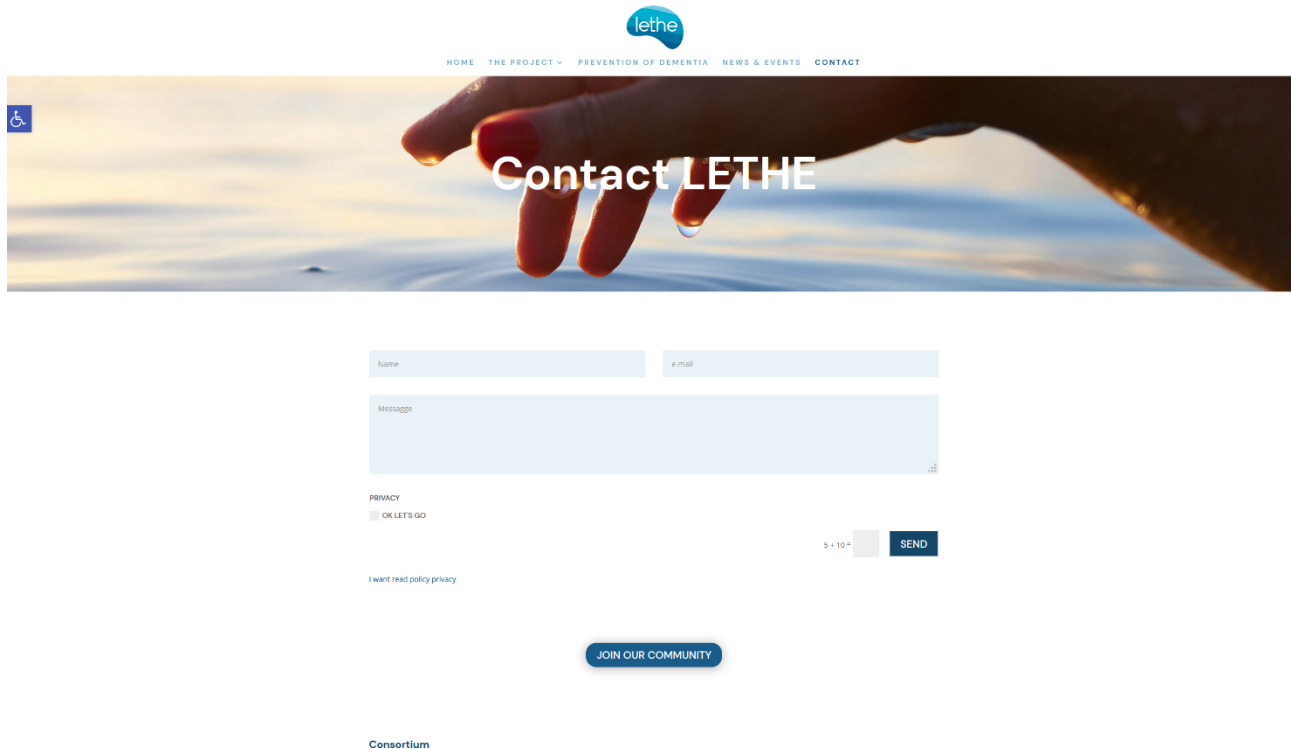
lethe

HOME THE PROJECT PREVENTION OF DEMENTIA NEWS & EVENTS CONTACT

Contact LETHE

Name

e-mail

Messagge

PRIVACY

OK LET'S GO

5 + 10 =

SEND

I want read policy privacy

JOIN OUR COMMUNITY

Consortium